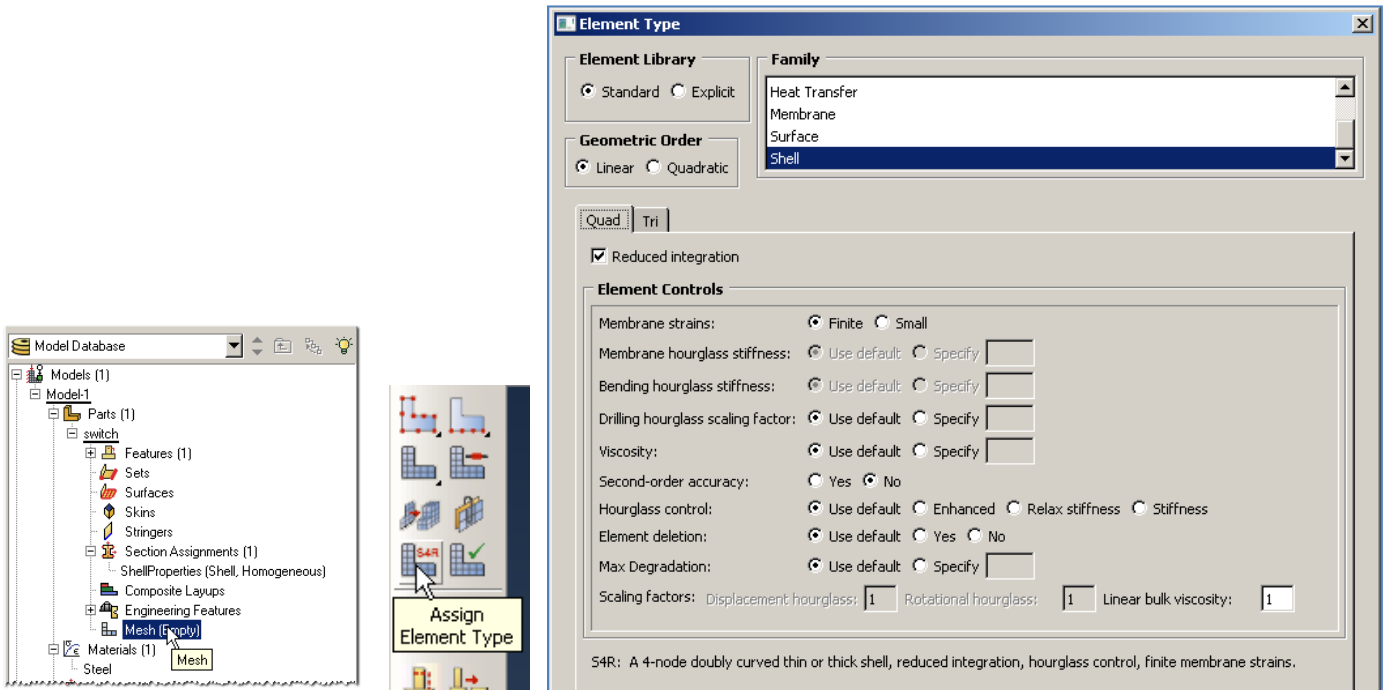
Model Database

Models (1)
Model-1
Parts (1)
switch
Features (1)
Sets
Surfaces
Skins
Stringers
Section Assignments (1)
ShellProperties (Shell, Homogeneous)
Composite Layups
Engineering Features
Mesh (Empty)
Mesh
Materials (1)
Steel

S4R
Assign Element Type

Element Type

Element Library
Standard Explicit

Family
Heat Transfer
Membrane
Surface
Shell

Geometric Order
Linear Quadratic

Quad Tri

Reduced integration

Element Controls
Membrane strains: Finite Small
Membrane hourglass stiffness: Use default Specify
Bending hourglass stiffness: Use default Specify
Drilling hourglass scaling factor: Use default Specify
Viscosity: Use default Specify
Second-order accuracy: Yes No
Hourglass control: Use default Enhanced Relax stiffness Stiffness
Element deletion: Use default Yes No
Max Degradation: Use default Specify
Scaling factors: Displacement hourglass: 1 Rotational hourglass: 1 Linear bulk viscosity: 1

S4R: A 4-node doubly curved thin or thick shell, reduced integration, hourglass control, finite membrane strains.